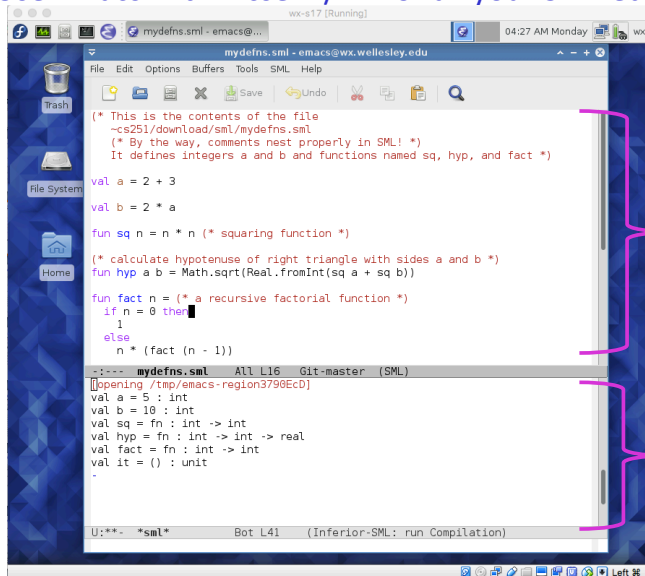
wx-s17 [Running]

mydefns.sml - emacs@...

04:27 AM Monday

mydefns.sml - emacs@wx.wellesley.edu

File Edit Options Buffers Tools SML Help

Save Undo

(* This is the contents of the file
~cs251/download/sml/mydefns.sml
(* By the way, comments nest properly in SML! *)
It defines integers a and b and functions named sq, hyp, and fact *)

val a = 2 + 3

val b = 2 * a

fun sq n = n * n (* squaring function *)

(* calculate hypotenuse of right triangle with sides a and b *)
fun hyp a b = Math.sqrt(Real.fromInt(sq a + sq b))

fun fact n = (* a recursive factorial function *)
if n = 0 then
1
else
n * (fact (n - 1))

-:--- mydefns.sml All L16 Git-master (SML)

[opening /tmp/emacs-region3790EcD]
val a = 5 : int
val b = 10 : int
val sq = fn : int -> int
val hyp = fn : int -> int -> real
val fact = fn : int -> int
val it = () : unit
-

U:**- *sml* Bot L41 (Inferior-SML: run Compilation)

Trash

File System

Home

Left ⌘